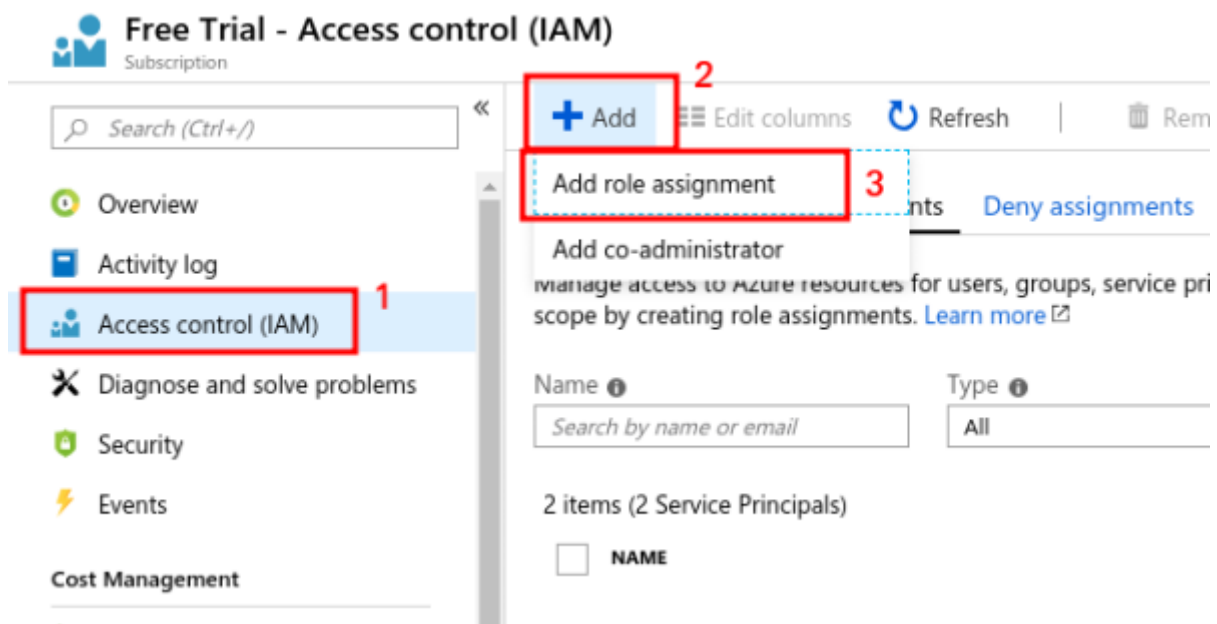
Free Trial - Access control (IAM)
Subscription

Search (Ctrl+/)

«

Overview

Activity log

Access control (IAM)

1

Diagnose and solve problems

Security

Events

Cost Management

2

+ Add

Edit columns

Refresh

Rem

Add role assignment

3

nts

Deny assignments

Add co-administrator

Manage access to Azure resources for users, groups, service pri scope by creating role assignments. Learn more

Name

Type

Search by name or email

All

2 items (2 Service Principals)

NAME